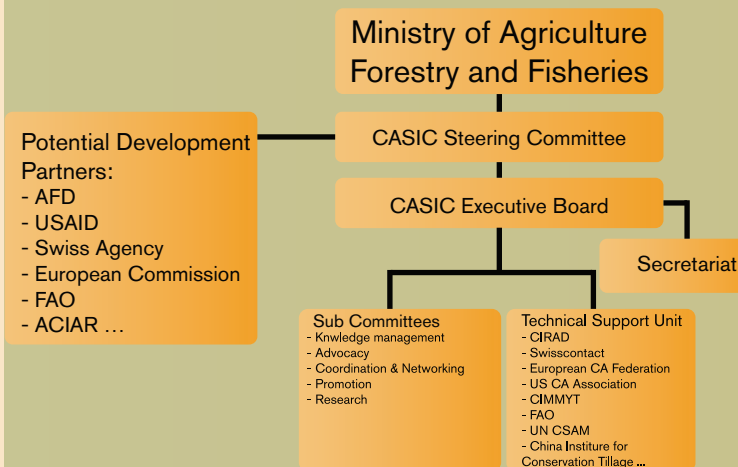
Ministry of Agriculture Forestry and Fisheries

Potential Development Partners:
- AFD
- USAID
- Swiss Agency
- European Commission
- FAO
- ACIAR …

CASIC Steering Committee

CASIC Executive Board

Secretariat

Sub Committees
- Knwledge management
- Advocacy
- Coordination & Networking
- Promotion
- Research

Technical Support Unit
- CIRAD
- Swisscontact
- European CA Federation
- US CA Association
- CIMMYT
- FAO
- UN CSAM
- China Institure for Conservation Tillage …